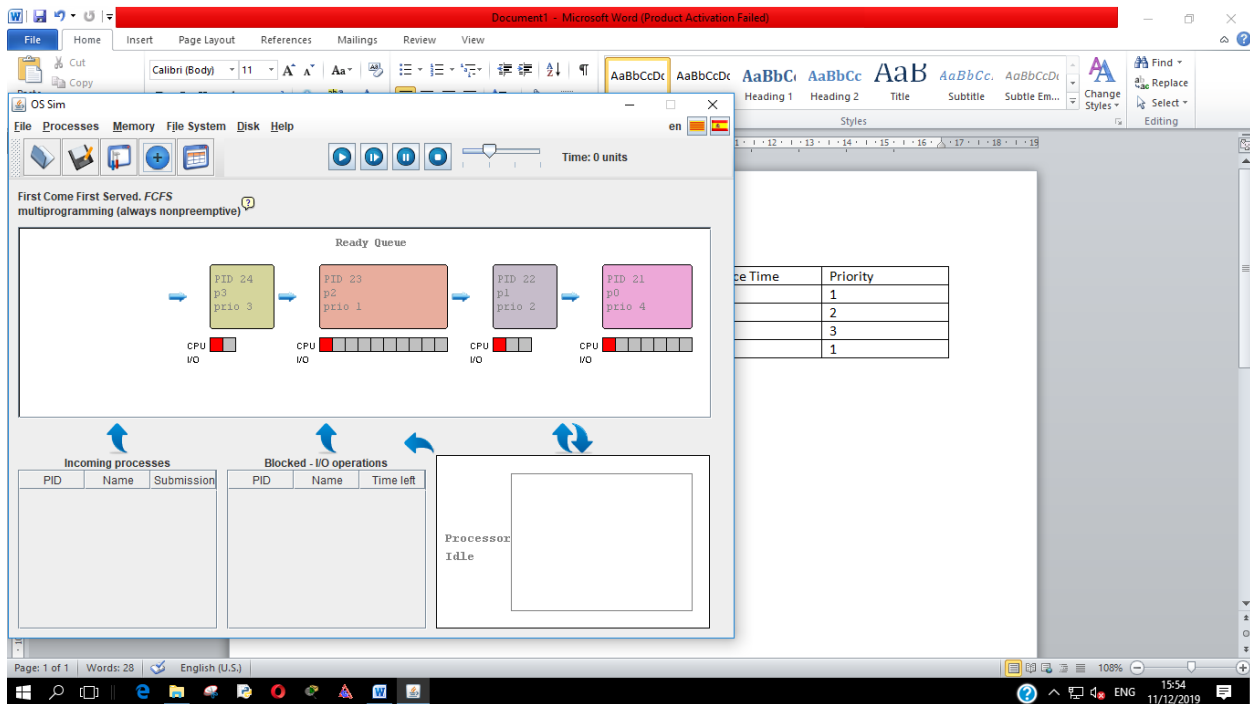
Document1 - Microsoft Word (Product Activation Failed)

File Home Insert Page Layout References Mailings Review View

Cut
Copy

Calibri (Body) 11

AaBbCcDc AaBbCcDc AaBbCc AaBbCc AaB AaBbCc. AaBbCcDc
Heading 1 Heading 2 Title Subtitle Subtle Em...
Change Styles
Styles

Find
Replace
Select
Editing

OS Sim

File Processes Memory File System Disk Help

en

Time: 0 units

First Come First Served. *FCFS*
multiprogramming (always nonpreemptive)

Ready Queue

PID 24
p3
prio 3

PID 23
p2
prio 1

PID 22
p1
prio 2

PID 21
p0
prio 4

CPU
I/O

CPU
I/O

CPU
I/O

CPU
I/O

Incoming processes

| PID | Name | Submission |
|---|---|---|

Blocked - I/O operations

| PID | Name | Time left |
|---|---|---|

Processor
Idle

| ce Time | Priority |
|---|---|
| | 1 |
| | 2 |
| | 3 |
| | 1 |

Page: 1 of 1 Words: 28 English (U.S.)

108%

ENG 15:54 11/12/2019